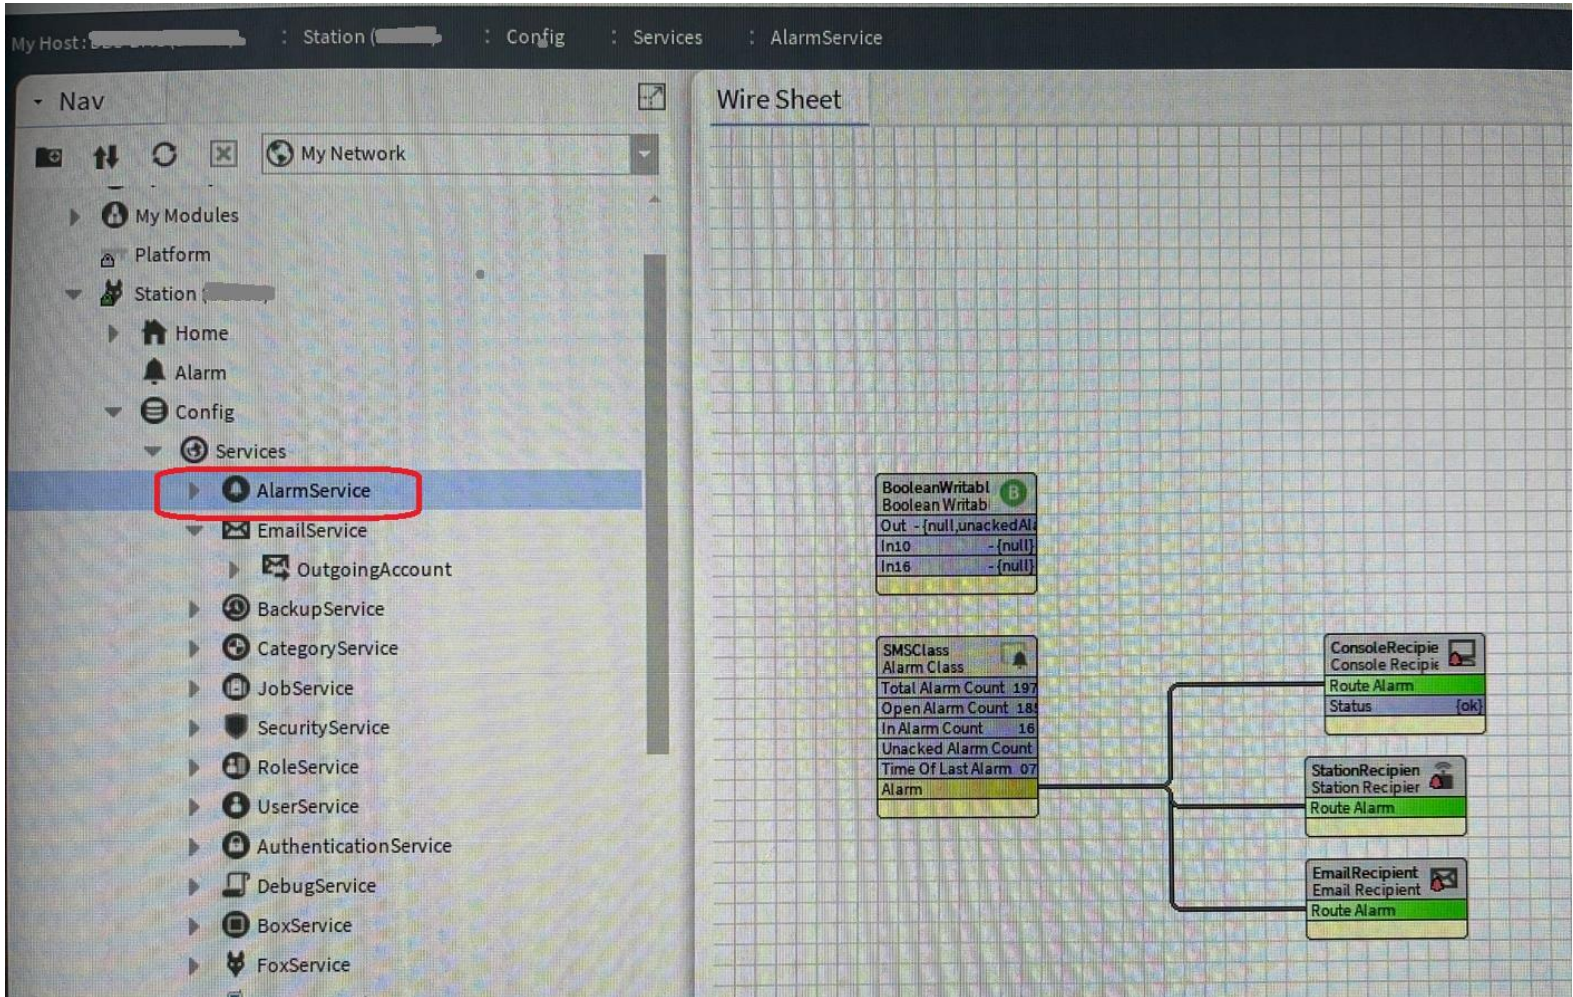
My Host: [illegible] : Station ([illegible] : Config : Services : AlarmService

Nav

My Network

My Modules
Platform
Station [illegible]
Home
Alarm
Config
Services
AlarmService
EmailService
OutgoingAccount
BackupService
CategoryService
JobService
SecurityService
RoleService
UserService
AuthenticationService
DebugService
BoxService
FoxService

Wire Sheet

BooleanWritabl
Boolean Writabl
Out - {null,unackedAl
In10 - {null}
In16 - {null}

SMSClass
Alarm Class
Total Alarm Count 197
Open Alarm Count 18
In Alarm Count 16
Unacked Alarm Count
Time Of Last Alarm 07
Alarm

ConsoleRecipie
Console Recipie
Route Alarm
Status {ok}

StationRecipien
Station Recipier
Route Alarm

EmailRecipient
Email Recipient
Route Alarm